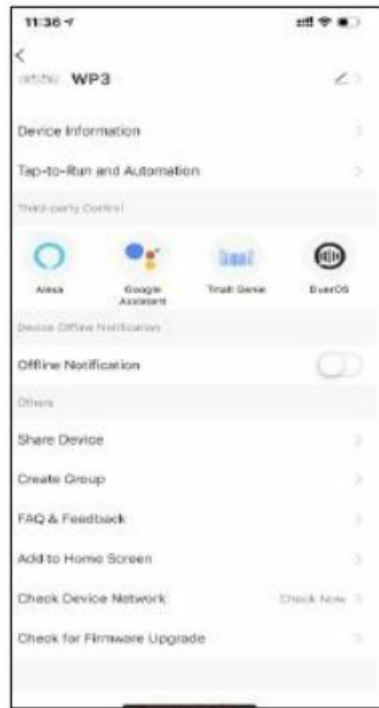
11:36

<

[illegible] WP3

Device Information

Tap-to-Run and Automation

Third-party Control

Alexa

Google Assistant

Tmall Genie

DuerOS

Device Offline Notification

Offline Notification

Others

Share Device

Create Group

FAQ & Feedback

Add to Home Screen

Check Device Network

Check Now

Check for Firmware Upgrade